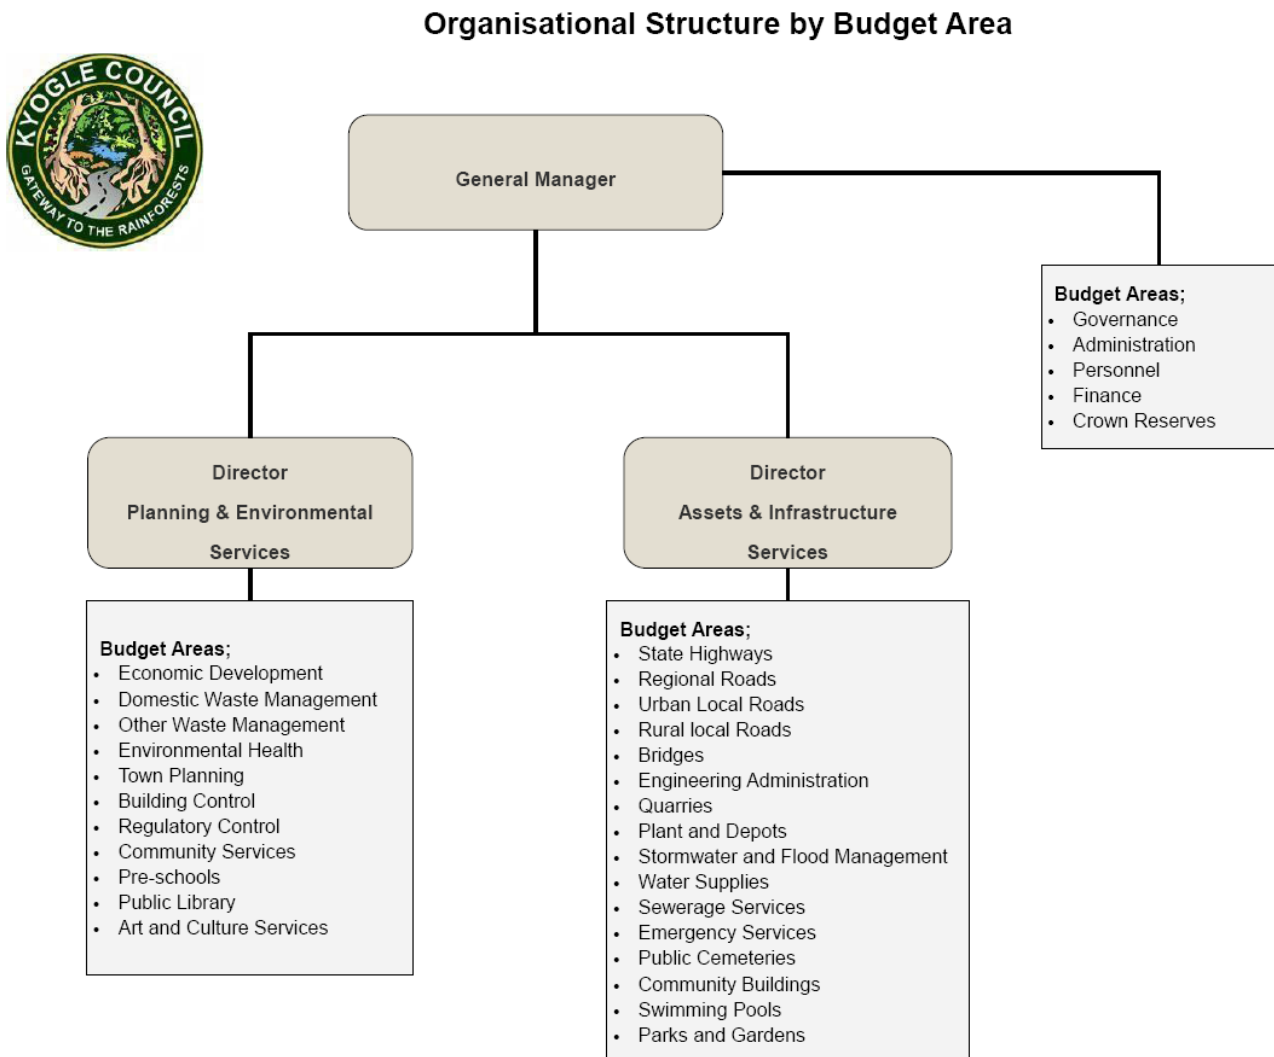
Organisational Structure by Budget Area

KYOGLE COUNCIL
GATEWAY TO THE RAINFORESTS

General Manager

Budget Areas;
- Governance
- Administration
- Personnel
- Finance
- Crown Reserves

Director
Planning & Environmental Services

Director
Assets & Infrastructure Services

Budget Areas;
- Economic Development
- Domestic Waste Management
- Other Waste Management
- Environmental Health
- Town Planning
- Building Control
- Regulatory Control
- Community Services
- Pre-schools
- Public Library
- Art and Culture Services

Budget Areas;
- State Highways
- Regional Roads
- Urban Local Roads
- Rural local Roads
- Bridges
- Engineering Administration
- Quarries
- Plant and Depots
- Stormwater and Flood Management
- Water Supplies
- Sewerage Services
- Emergency Services
- Public Cemeteries
- Community Buildings
- Swimming Pools
- Parks and Gardens